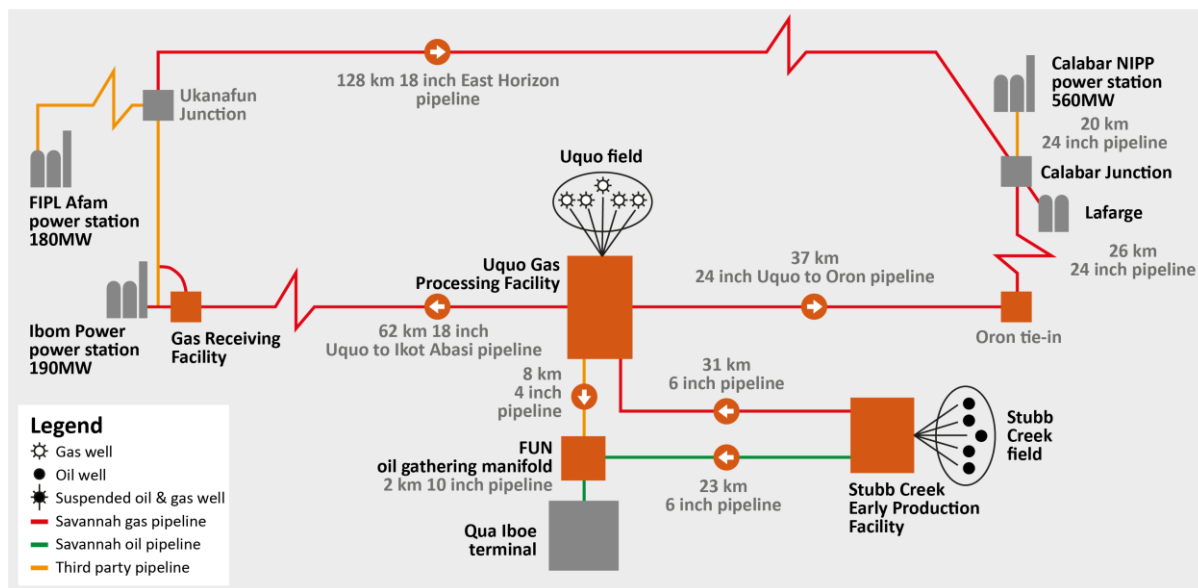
128 km 18 inch East Horizon pipeline

Ukanafun Junction

Calabar NIPP power station 560MW

20 km 24 inch pipeline

Calabar Junction

Lafarge

FIPL Afam power station 180MW

Uquo field

Uquo Gas Processing Facility

37 km 24 inch Uquo to Oron pipeline

26 km 24 inch pipeline

Ibom Power power station 190MW

Gas Receiving Facility

62 km 18 inch Uquo to Ikot Abasi pipeline

Oron tie-in

8 km 4 inch pipeline

31 km 6 inch pipeline

Stubb Creek field

Legend
Gas well
Oil well
Suspended oil & gas well
Savannah gas pipeline
Savannah oil pipeline
Third party pipeline

FUN oil gathering manifold
2 km 10 inch pipeline

23 km 6 inch pipeline

Stubb Creek Early Production Facility

Qua Iboe terminal